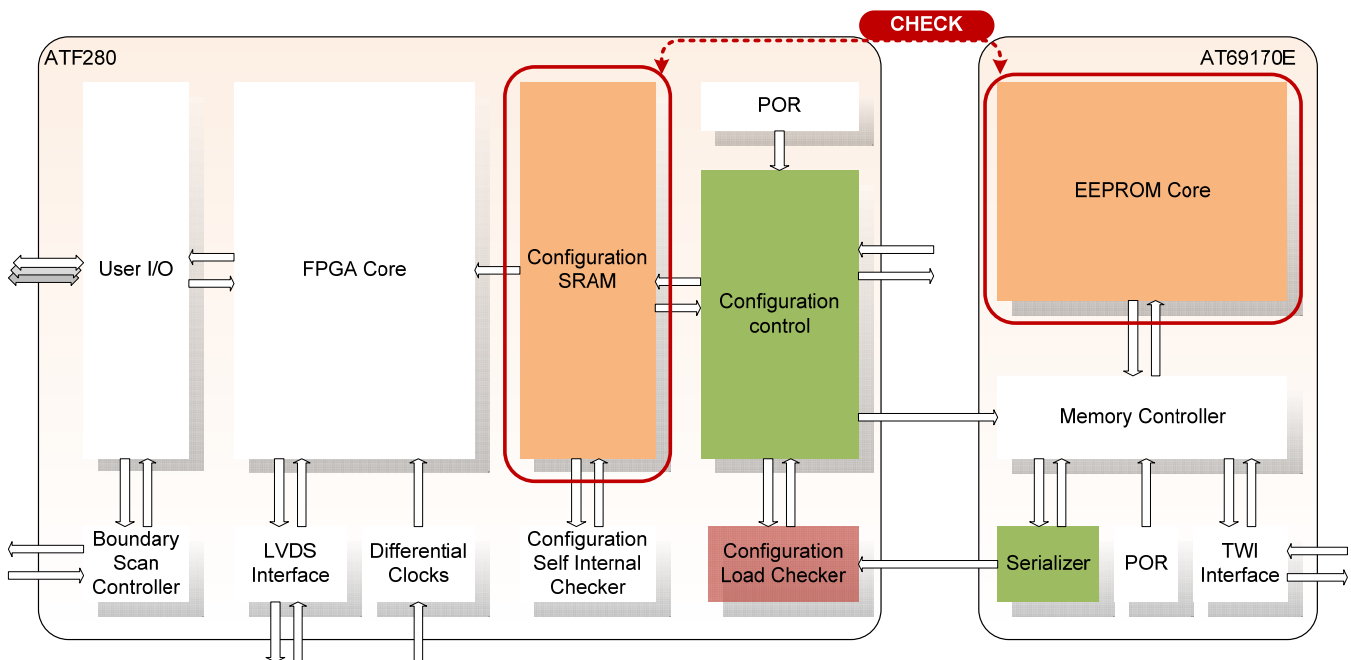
CHECK

ATF280

User I/O

FPGA Core

Configuration SRAM

POR

Configuration control

Boundary Scan Controller

LVDS Interface

Differential Clocks

Configuration Self Internal Checker

Configuration Load Checker

AT69170E

EEPROM Core

Memory Controller

Serializer

POR

TWI Interface